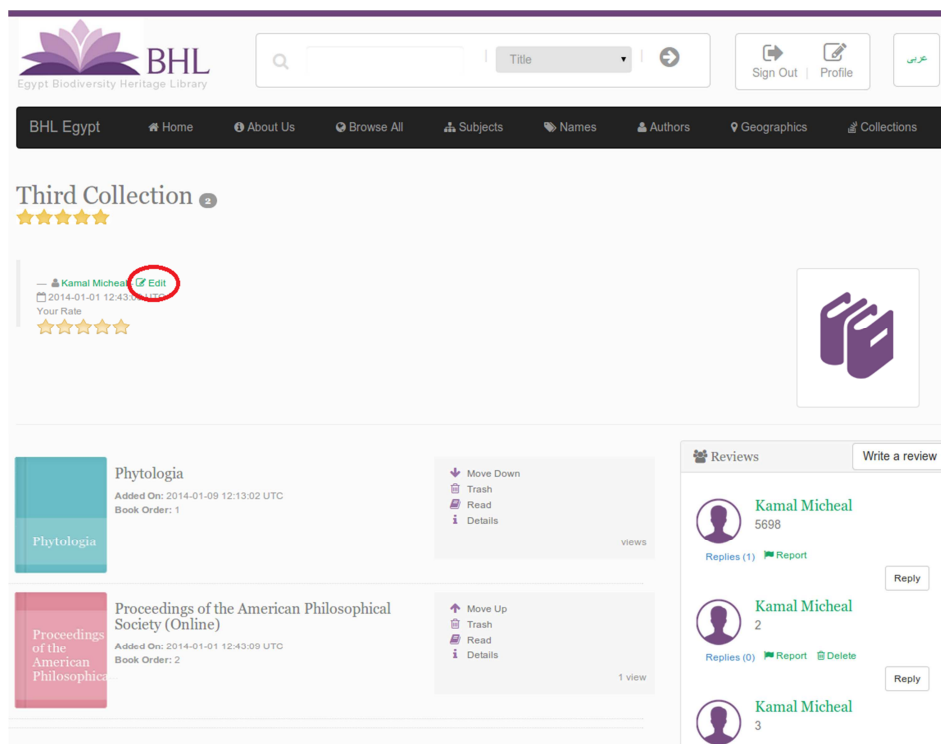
BHL
Egypt Biodiversity Heritage Library

Title

Sign Out | Profile

عربي

BHL Egypt  Home  About Us  Browse All  Subjects  Names  Authors  Geographics  Collections

Third Collection 2

— Kamal Micheal  Edit
2014-01-01 12:43:0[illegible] UTC
Your Rate

Phytologia
Added On: 2014-01-09 12:13:02 UTC
Book Order: 1

Phytologia

Move Down
Trash
Read
Details

views

Proceedings of the American Philosophical Society (Online)
Added On: 2014-01-01 12:43:09 UTC
Book Order: 2

Proceedings of the American Philosophica

Move Up
Trash
Read
Details

1 view

Reviews

Write a review

Kamal Micheal
5698
Replies (1)  Report
Reply

Kamal Micheal
2
Replies (0)  Report  Delete
Reply

Kamal Micheal
3